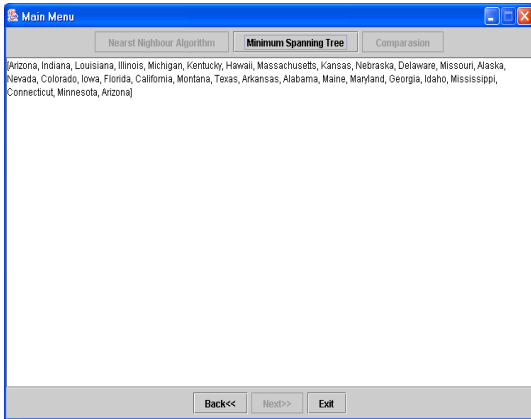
Main Menu

Nearst Nighbour Algorithm | Minimum Spanning Tree | Comparasion

[Arizona, Indiana, Louisiana, Illinois, Michigan, Kentucky, Hawaii, Massachusetts, Kansas, Nebraska, Delaware, Missouri, Alaska, Nevada, Colorado, Iowa, Florida, California, Montana, Texas, Arkansas, Alabama, Maine, Maryland, Georgia, Idaho, Mississippi, Connecticut, Minnesota, Arizona]

Back<< | Next>> | Exit